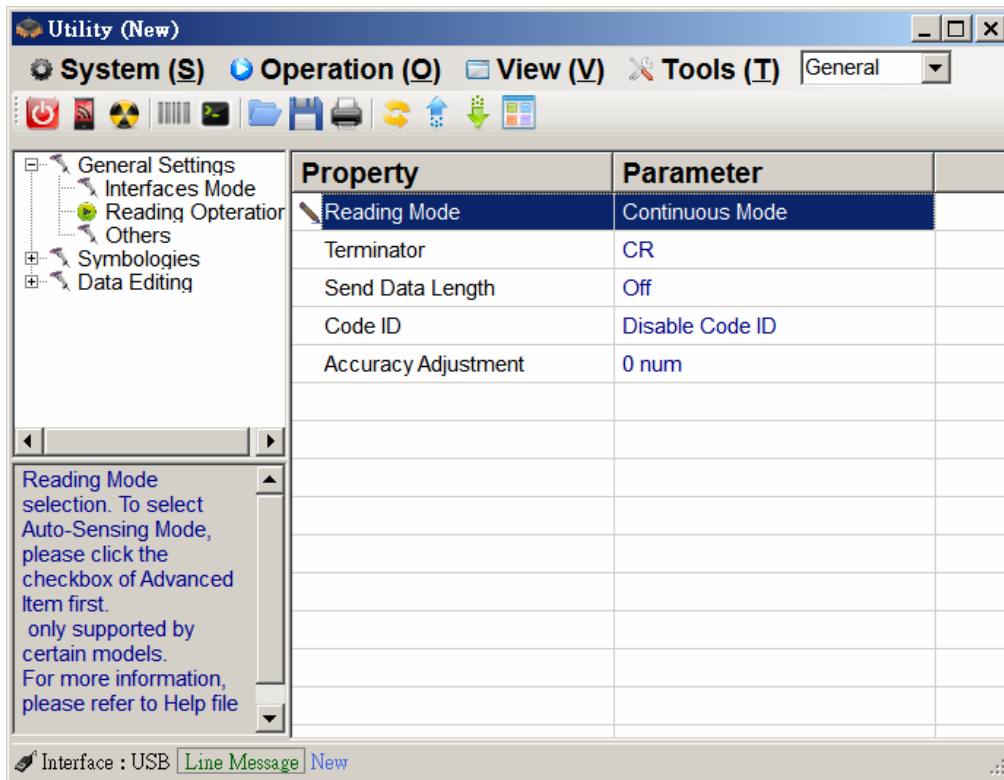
Utility (New)

System (S) Operation (O) View (V) Tools (T) General

General Settings
Interfaces Mode
Reading Opteratior
Others
Symbologies
Data Editing

| Property | Parameter |
|---|---|
| Reading Mode | Continuous Mode |
| Terminator | CR |
| Send Data Length | Off |
| Code ID | Disable Code ID |
| Accuracy Adjustment | 0 num |

Reading Mode selection. To select Auto-Sensing Mode, please click the checkbox of Advanced Item first.
only supported by certain models.
For more information, please refer to Help file

Interface : USB Line Message New